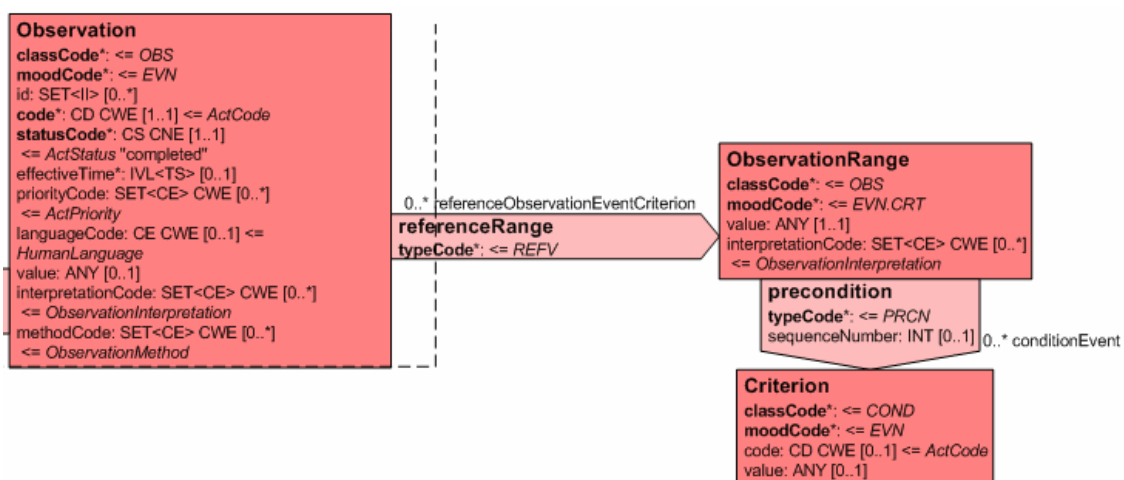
**Observation**
**classCode***: <= *OBS*
**moodCode***: <= *EVN*
id: SET<II> [0..*]
**code***: CD CWE [1..1] <= *ActCode*
**statusCode***: CS CNE [1..1] <= *ActStatus* "completed"
effectiveTime*: IVL<TS> [0..1]
priorityCode: SET<CE> CWE [0..*] <= *ActPriority*
languageCode: CE CWE [0..1] <= *HumanLanguage*
value: ANY [0..1]
interpretationCode: SET<CE> CWE [0..*] <= *ObservationInterpretation*
methodCode: SET<CE> CWE [0..*] <= *ObservationMethod*

0..* referenceObservationEventCriterion

**referenceRange**
**typeCode***: <= *REFV*

**ObservationRange**
**classCode***: <= *OBS*
**moodCode***: <= *EVN.CRT*
value: ANY [1..1]
interpretationCode: SET<CE> CWE [0..*] <= *ObservationInterpretation*

**precondition**
**typeCode***: <= *PRCN*
sequenceNumber: INT [0..1]

0..* conditionEvent

**Criterion**
**classCode***: <= *COND*
**moodCode***: <= *EVN*
code: CD CWE [0..1] <= *ActCode*
value: ANY [0..1]